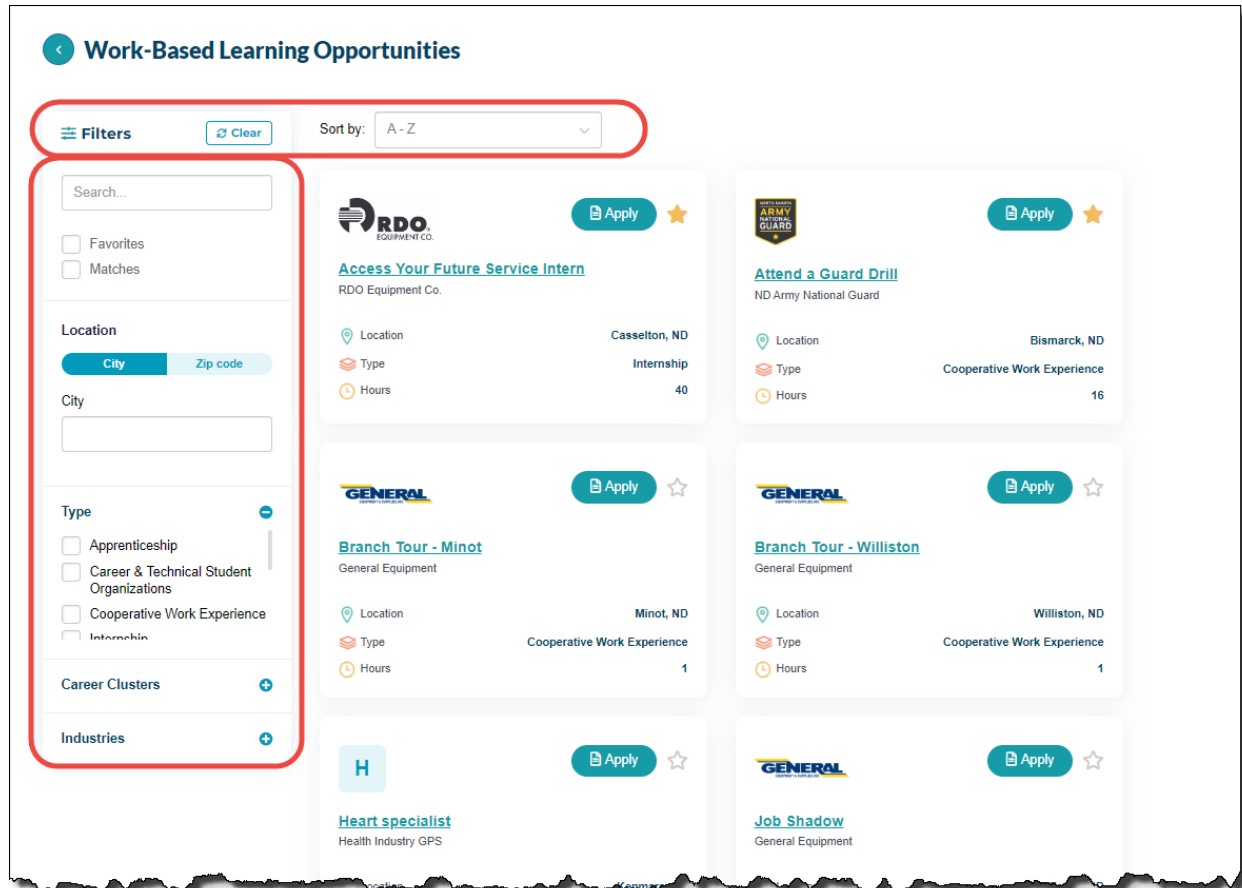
Work-Based Learning Opportunities

Filters Clear

Sort by: A - Z

Search...

Favorites
Matches

Location

City Zip code

City

Type

Apprenticeship
Career & Technical Student Organizations
Cooperative Work Experience
Internship

Career Clusters

Industries

RDO EQUIPMENT CO.

Apply

Access Your Future Service Intern
RDO Equipment Co.

Location Casselton, ND
Type Internship
Hours 40

NORTH DAKOTA ARMY NATIONAL GUARD

Apply

Attend a Guard Drill
ND Army National Guard

Location Bismarck, ND
Type Cooperative Work Experience
Hours 16

GENERAL

Apply

Branch Tour - Minot
General Equipment

Location Minot, ND
Type Cooperative Work Experience
Hours 1

GENERAL

Apply

Branch Tour - Williston
General Equipment

Location Williston, ND
Type Cooperative Work Experience
Hours 1

H

Apply

Heart specialist
Health Industry GPS

GENERAL

Apply

Job Shadow
General Equipment